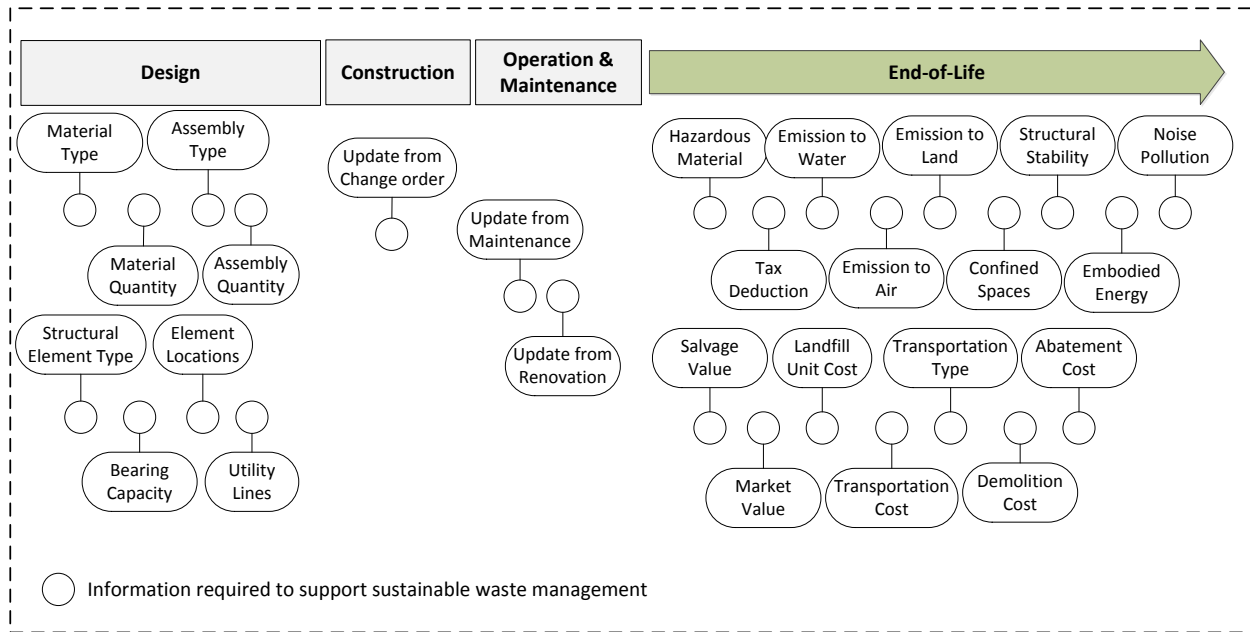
Design

Construction

Operation & Maintenance

End-of-Life

Material Type

Assembly Type

Material Quantity

Assembly Quantity

Structural Element Type

Element Locations

Bearing Capacity

Utility Lines

Update from Change order

Update from Maintenance

Update from Renovation

Hazardous Material

Emission to Water

Emission to Land

Structural Stability

Noise Pollution

Tax Deduction

Emission to Air

Confined Spaces

Embodied Energy

Salvage Value

Landfill Unit Cost

Transportation Type

Abatement Cost

Market Value

Transportation Cost

Demolition Cost

Information required to support sustainable waste management